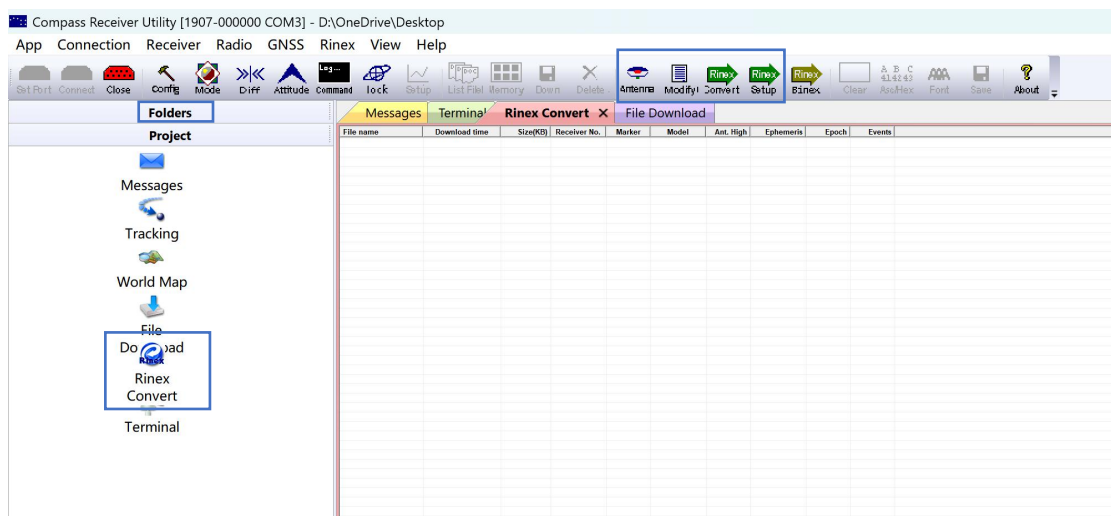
Compass Receiver Utility [1907-000000 COM3] - D:\OneDrive\Desktop

App Connection Receiver Radio GNSS Rinex View Help

Set Port Connect Close Config Mode Diff Attitude Command lock Setup List File Memory Down Delete Antenna Modify Rinex Convert Rinex Setup Rinex Binex Clear A B C 414243 Asc/Hex Font Save About

Folders

Project

Messages

Tracking

World Map

File Download

Rinex

Rinex Convert

Terminal

Messages Terminal Rinex Convert × File Download

| File name | Download time | Size(KB) | Receiver No. | Marker | Model | Ant. High | Ephemeris | Epoch | Events |
|---|---|---|---|---|---|---|---|---|---|